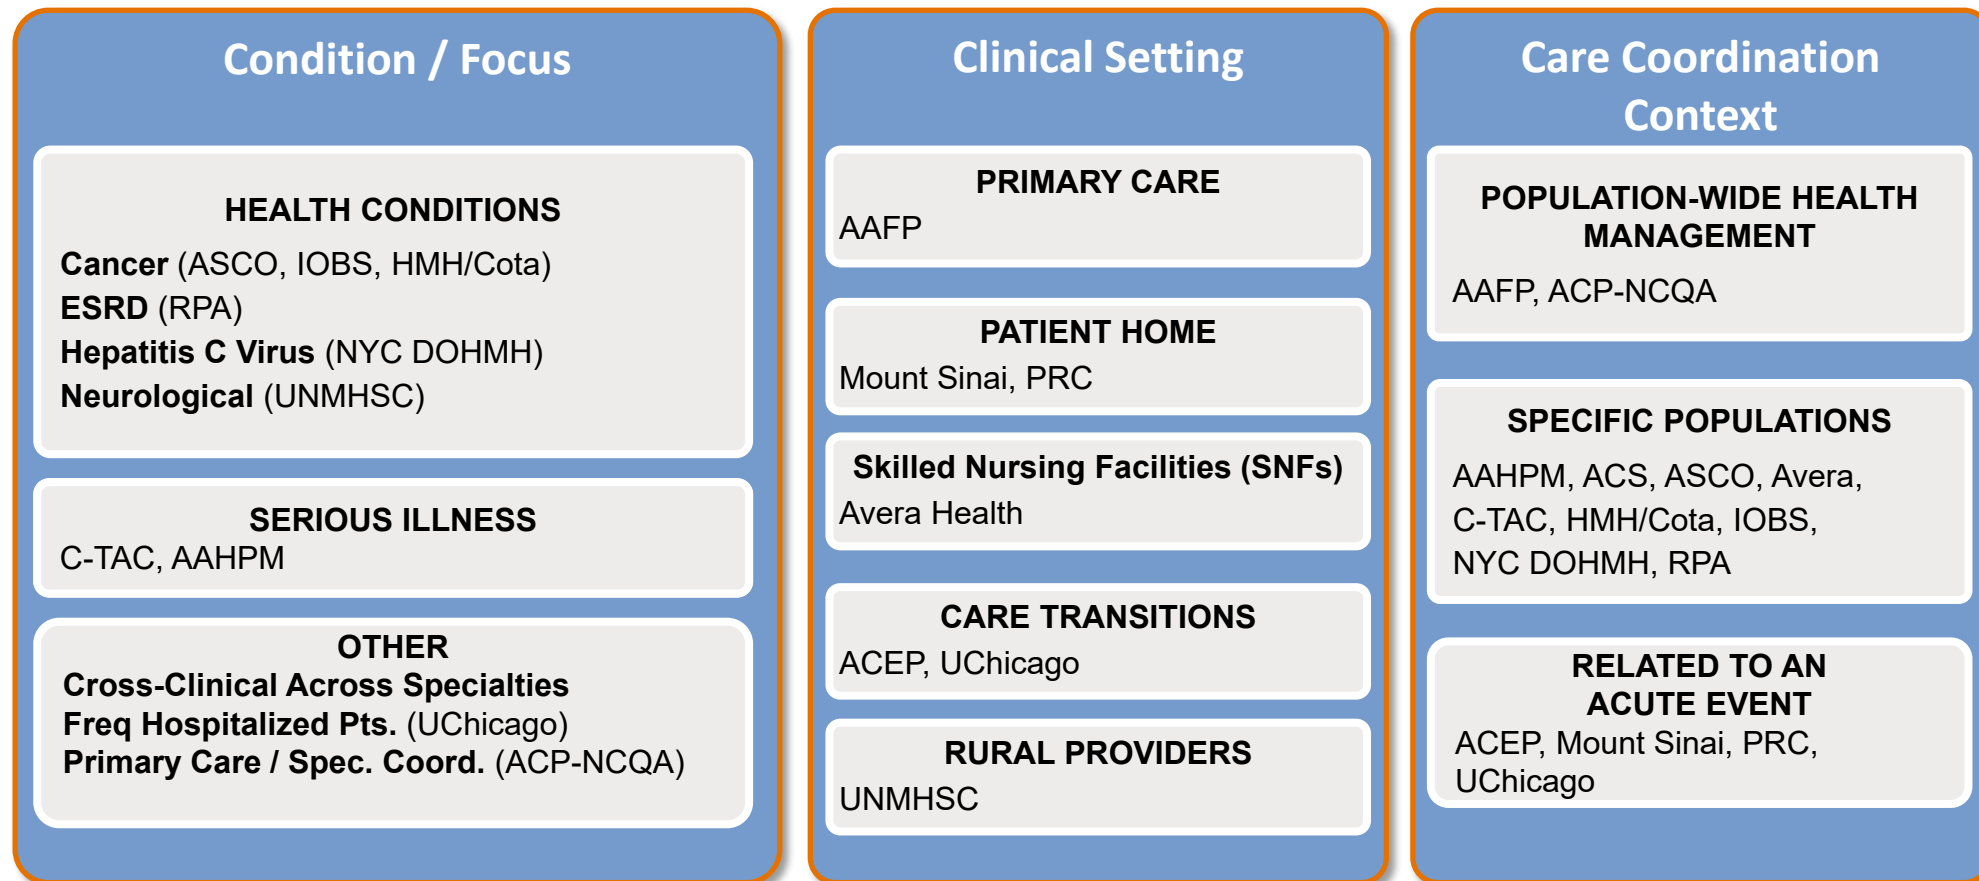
Condition / Focus

HEALTH CONDITIONS

Cancer (ASCO, IOBS, HMH/Cota)
ESRD (RPA)
Hepatitis C Virus (NYC DOHMH)
Neurological (UNMHSC)

SERIOUS ILLNESS
C-TAC, AAHPM

OTHER
Cross-Clinical Across Specialties
Freq Hospitalized Pts. (UChicago)
Primary Care / Spec. Coord. (ACP-NCQA)

Clinical Setting

PRIMARY CARE
AAFP

PATIENT HOME
Mount Sinai, PRC

Skilled Nursing Facilities (SNFs)
Avera Health

CARE TRANSITIONS
ACEP, UChicago

RURAL PROVIDERS
UNMHSC

Care Coordination Context

POPULATION-WIDE HEALTH MANAGEMENT

AAFP, ACP-NCQA

SPECIFIC POPULATIONS

AAHPM, ACS, ASCO, Avera, C-TAC, HMH/Cota, IOBS, NYC DOHMH, RPA

RELATED TO AN ACUTE EVENT
ACEP, Mount Sinai, PRC, UChicago